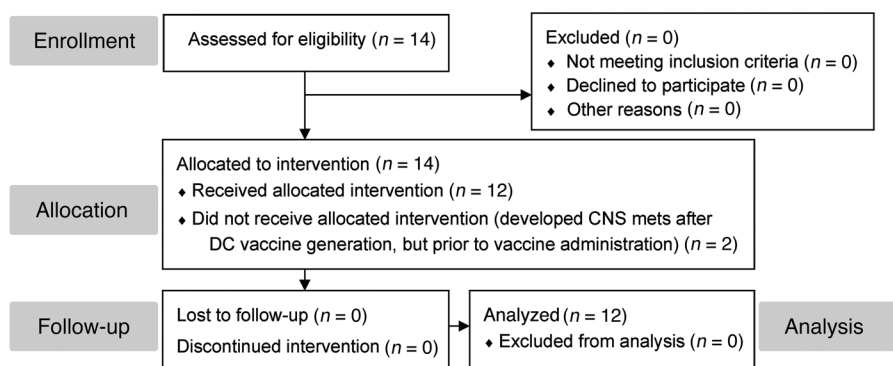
Enrollment

Assessed for eligibility ($n = 14$)

Excluded ($n = 0$)
♦ Not meeting inclusion criteria ($n = 0$)
♦ Declined to participate ($n = 0$)
♦ Other reasons ($n = 0$)

Allocation

Allocated to intervention ($n = 14$)
♦ Received allocated intervention ($n = 12$)
♦ Did not receive allocated intervention (developed CNS mets after DC vaccine generation, but prior to vaccine administration) ($n = 2$)

Follow-up

Lost to follow-up ($n = 0$)
Discontinued intervention ($n = 0$)

Analyzed ($n = 12$)
♦ Excluded from analysis ($n = 0$)

Analysis